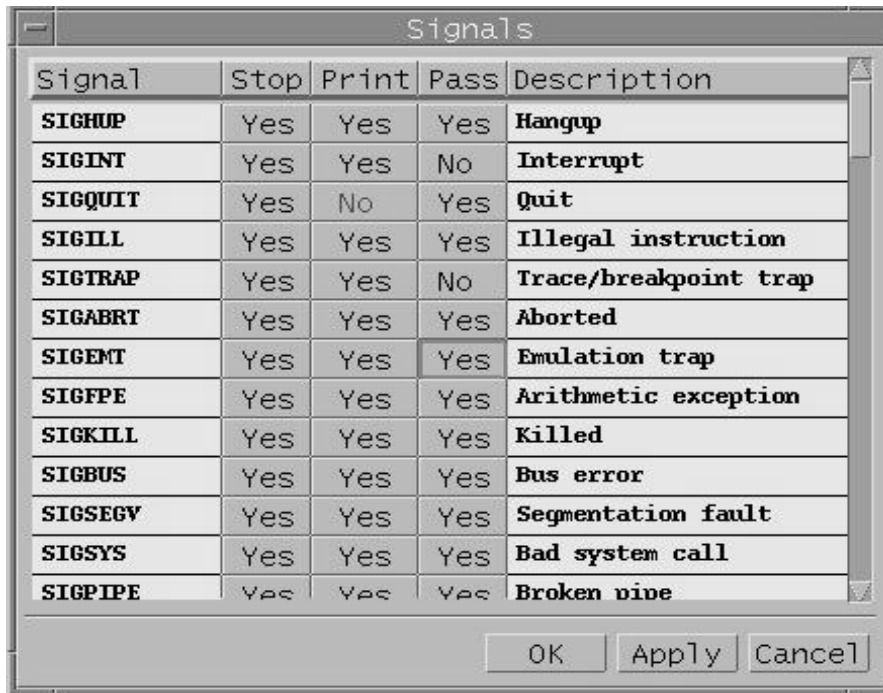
Signals

| Signal | Stop | Print | Pass | Description |
|---|---|---|---|---|
| SIGHUP | Yes | Yes | Yes | Hangup |
| SIGINT | Yes | Yes | No | Interrupt |
| SIGQUIT | Yes | No | Yes | Quit |
| SIGILL | Yes | Yes | Yes | Illegal instruction |
| SIGTRAP | Yes | Yes | No | Trace/breakpoint trap |
| SIGABRT | Yes | Yes | Yes | Aborted |
| SIGEMT | Yes | Yes | Yes | Emulation trap |
| SIGFPE | Yes | Yes | Yes | Arithmetic exception |
| SIGKILL | Yes | Yes | Yes | Killed |
| SIGBUS | Yes | Yes | Yes | Bus error |
| SIGSEGV | Yes | Yes | Yes | Segmentation fault |
| SIGSYS | Yes | Yes | Yes | Bad system call |
| SIGPIPE | Yes | Yes | Yes | Broken pipe |

OK Apply Cancel